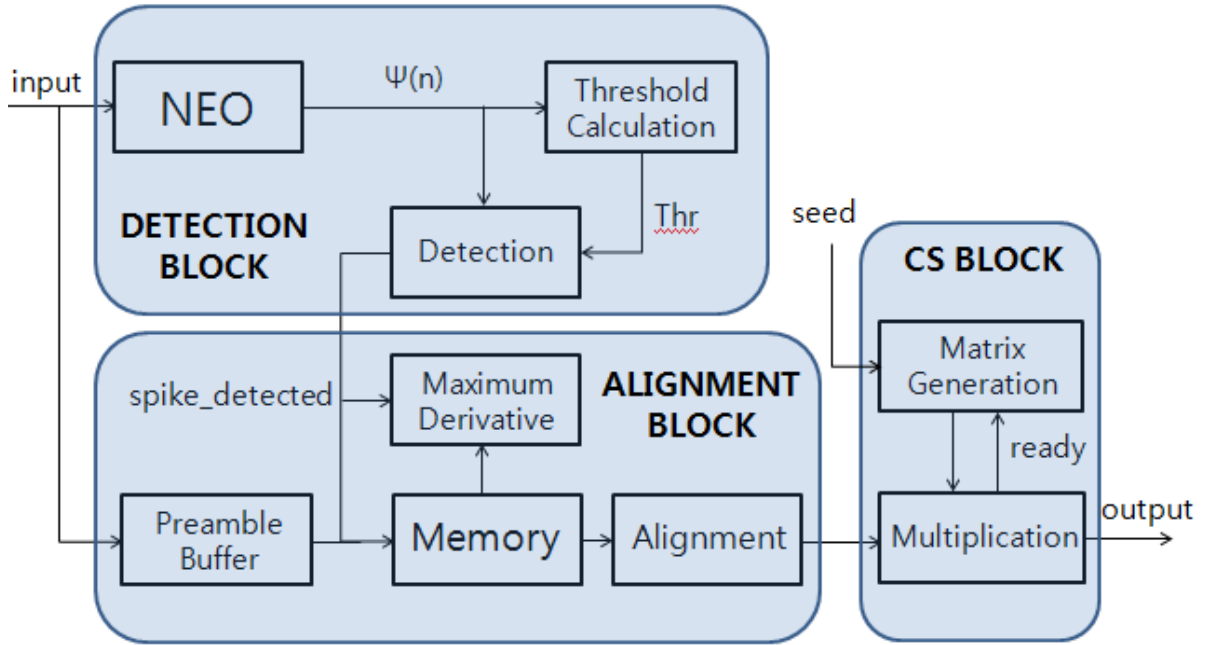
input

NEO

Ψ(n)

Threshold Calculation

DETECTION BLOCK

Thr

Detection

seed

CS BLOCK

Matrix Generation

spike_detected

Maximum Derivative

ALIGNMENT BLOCK

ready

Preamble Buffer

Memory

Alignment

Multiplication

output